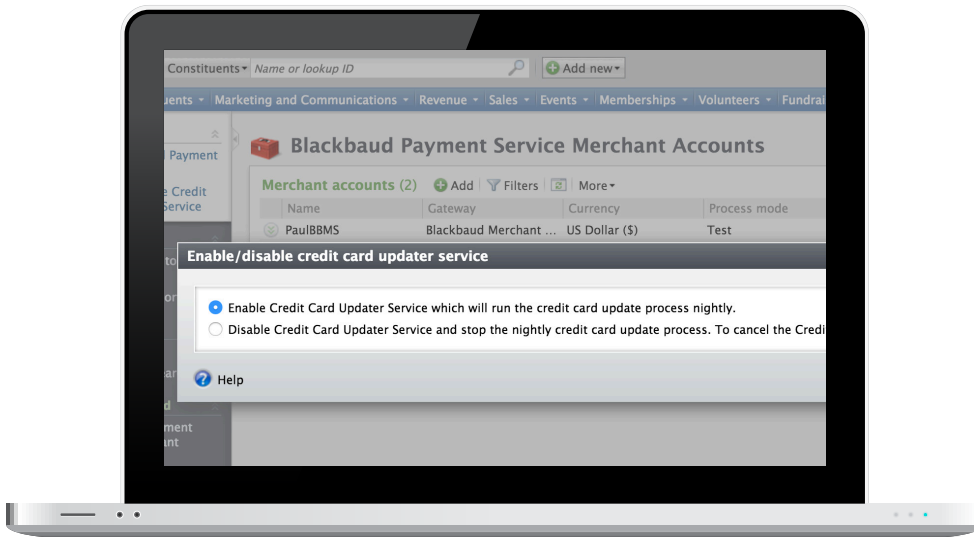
Constituents▾ Name or lookup ID

Add new▾

uents ▾ | Marketing and Communications ▾ | Revenue ▾ | Sales ▾ | Events ▾ | Memberships ▾ | Volunteers ▾ | Fundrai

Payment

e Credit Service

Blackbaud Payment Service Merchant Accounts

Merchant accounts (2) Add Filters More▾

| Name | Gateway | Currency | Process mode |
|---|---|---|---|
| PaulBBMS | Blackbaud Merchant ... | US Dollar ($) | Test |

Enable/disable credit card updater service

Enable Credit Card Updater Service which will run the credit card update process nightly.

Disable Credit Card Updater Service and stop the nightly credit card update process. To cancel the Credi

Help

to

or

ar

d

ment

ant